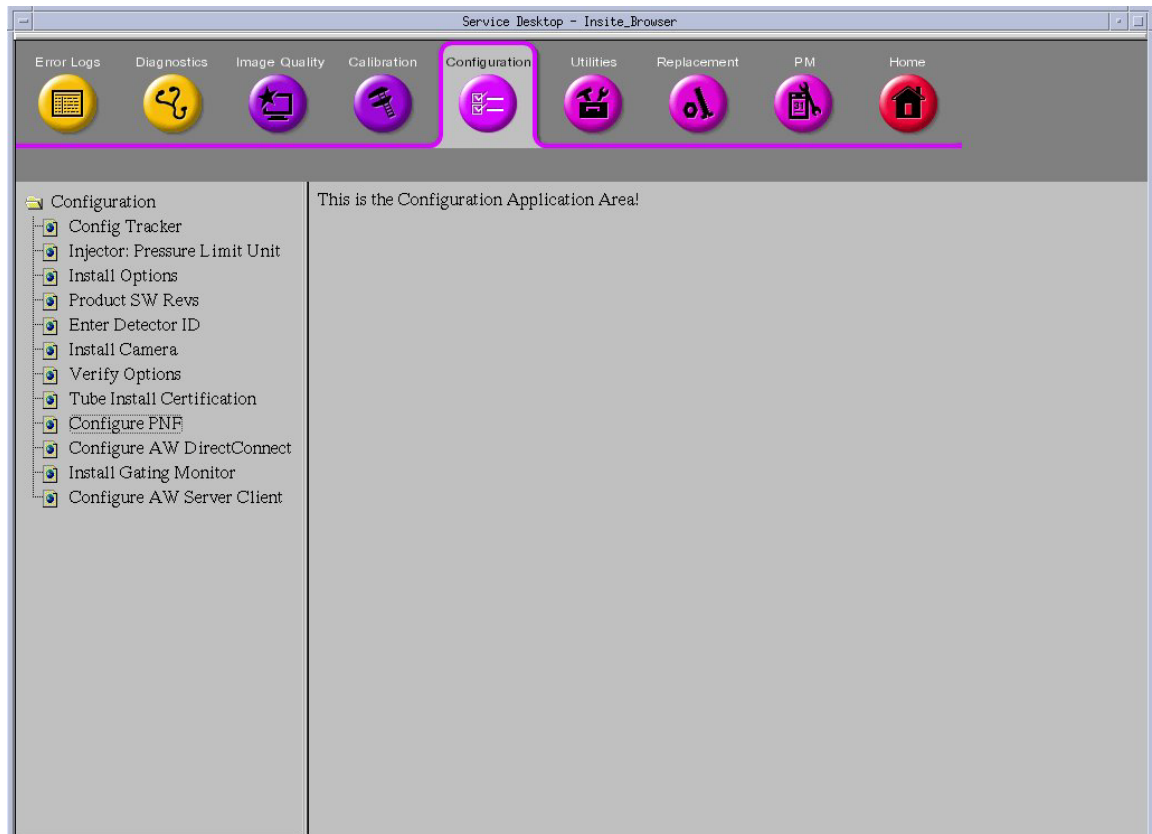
Service Desktop - Insite_Browser

Error Logs
Diagnostics
Image Quality
Calibration
Configuration
Utilities
Replacement
PM
Home

Configuration
Config Tracker
Injector: Pressure Limit Unit
Install Options
Product SW Revs
Enter Detector ID
Install Camera
Verify Options
Tube Install Certification
Configure PNF
Configure AW DirectConnect
Install Gating Monitor
Configure AW Server Client

This is the Configuration Application Area!